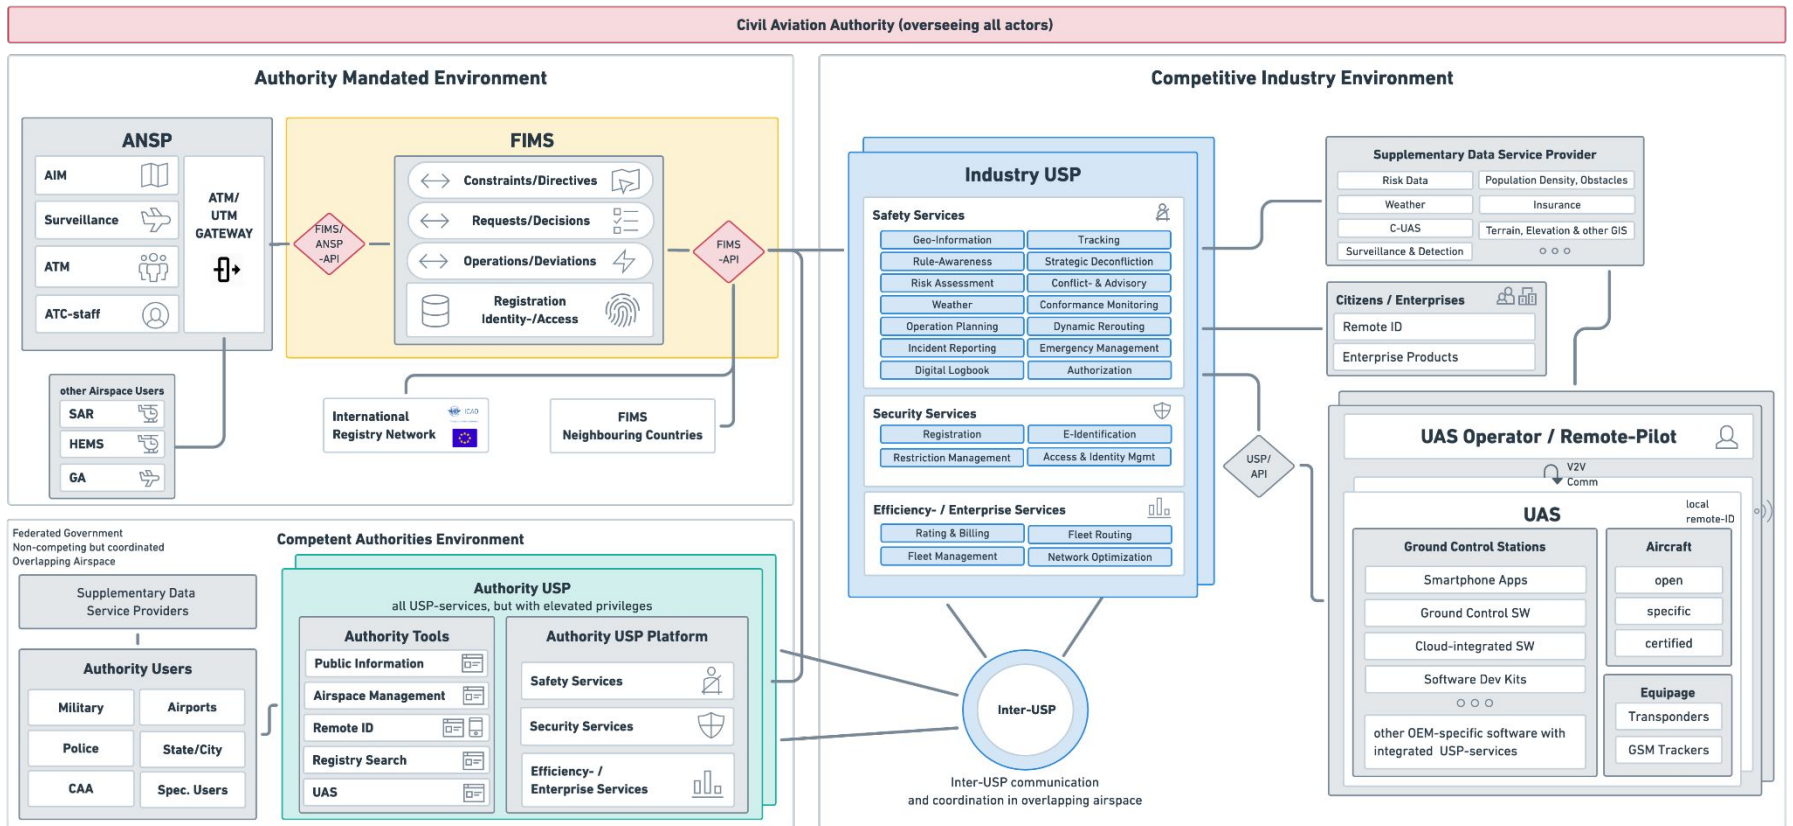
Civil Aviation Authority (overseeing all actors)

Authority Mandated Environment

ANSP

AIM

Surveillance

ATM

ATC-staff

ATM/ UTM GATEWAY

FIMS

Constraints/Directives

Requests/Decisions

Operations/Deviations

Registration Identity-/Access

FIMS/ ANSP -API

FIMS -API

other Airspace Users

SAR

HEMS

GA

International Registry Network

ICAO

FIMS Neighbouring Countries

Competitive Industry Environment

Industry USP

Safety Services

| | |
|---|---|
| Geo-Information | Tracking |
| Rule-Awareness | Strategic Deconfliction |
| Risk Assessment | Conflict- & Advisory |
| Weather | Conformance Monitoring |
| Operation Planning | Dynamic Rerouting |
| Incident Reporting | Emergency Management |
| Digital Logbook | Authorization |

Security Services

| | |
|---|---|
| Registration | E-Identification |
| Restriction Management | Access & Identity Mgmt |

Efficiency- / Enterprise Services

| | |
|---|---|
| Rating & Billing | Fleet Routing |
| Fleet Management | Network Optimization |

Supplementary Data Service Provider

| | |
|---|---|
| Risk Data | Population Density, Obstacles |
| Weather | Insurance |
| C-UAS | Terrain, Elevation & other GIS |
| Surveillance & Detection | ○ ○ ○ |

Citizens / Enterprises

Remote ID

Enterprise Products

USP/ API

UAS Operator / Remote-Pilot

V2V Comm

UAS

local remote-ID

Ground Control Stations

Smartphone Apps

Ground Control SW

Cloud-integrated SW

Software Dev Kits

○ ○ ○

other OEM-specific software with integrated USP-services

Aircraft

open

specific

certified

Equipage

Transponders

GSM Trackers

Federated Government
Non-competing but coordinated
Overlapping Airspace

Competent Authorities Environment

Supplementary Data Service Providers

Authority Users

| | |
|---|---|
| Military | Airports |
| Police | State/City |
| CAA | Spec. Users |

Authority USP
all USP-services, but with elevated privileges

Authority Tools

Public Information

Airspace Management

Remote ID

Registry Search

UAS

Authority USP Platform

Safety Services

Security Services

Efficiency- / Enterprise Services

Inter-USP

Inter-USP communication and coordination in overlapping airspace